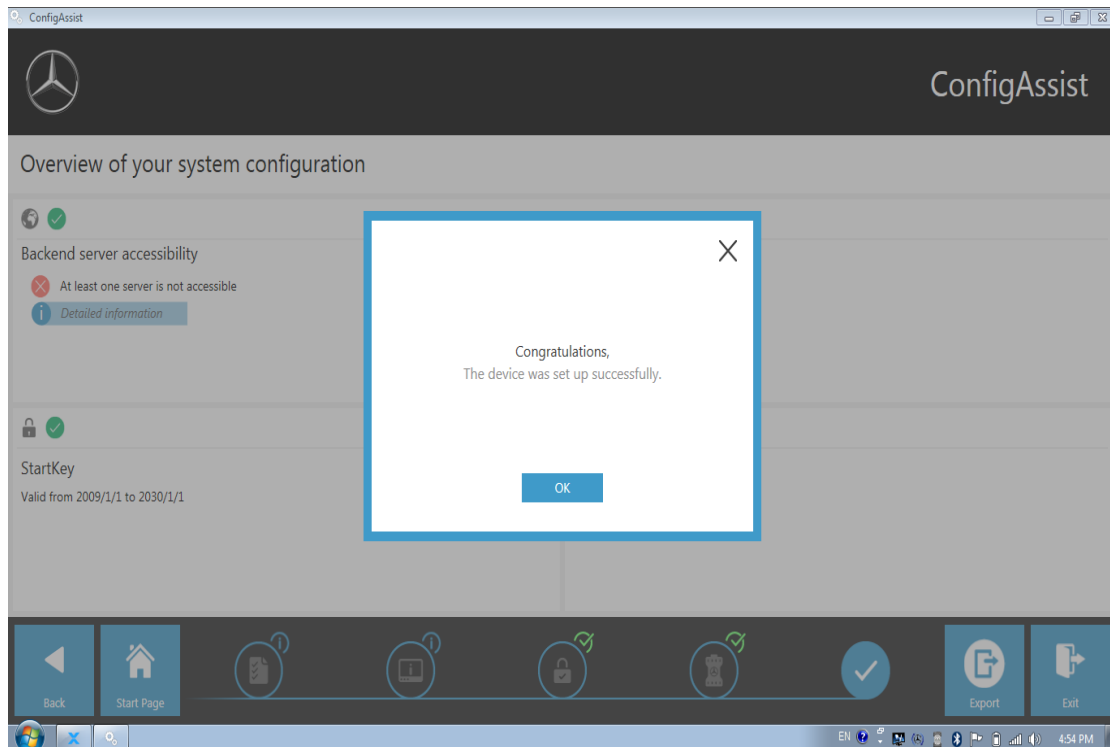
ConfigAssist

ConfigAssist

Overview of your system configuration

Backend server accessibility

At least one server is not accessible

Detailed information

StartKey

Valid from 2009/1/1 to 2030/1/1

Congratulations,
The device was set up successfully.

OK

Back

Start Page

Export

Exit

EN

4:54 PM